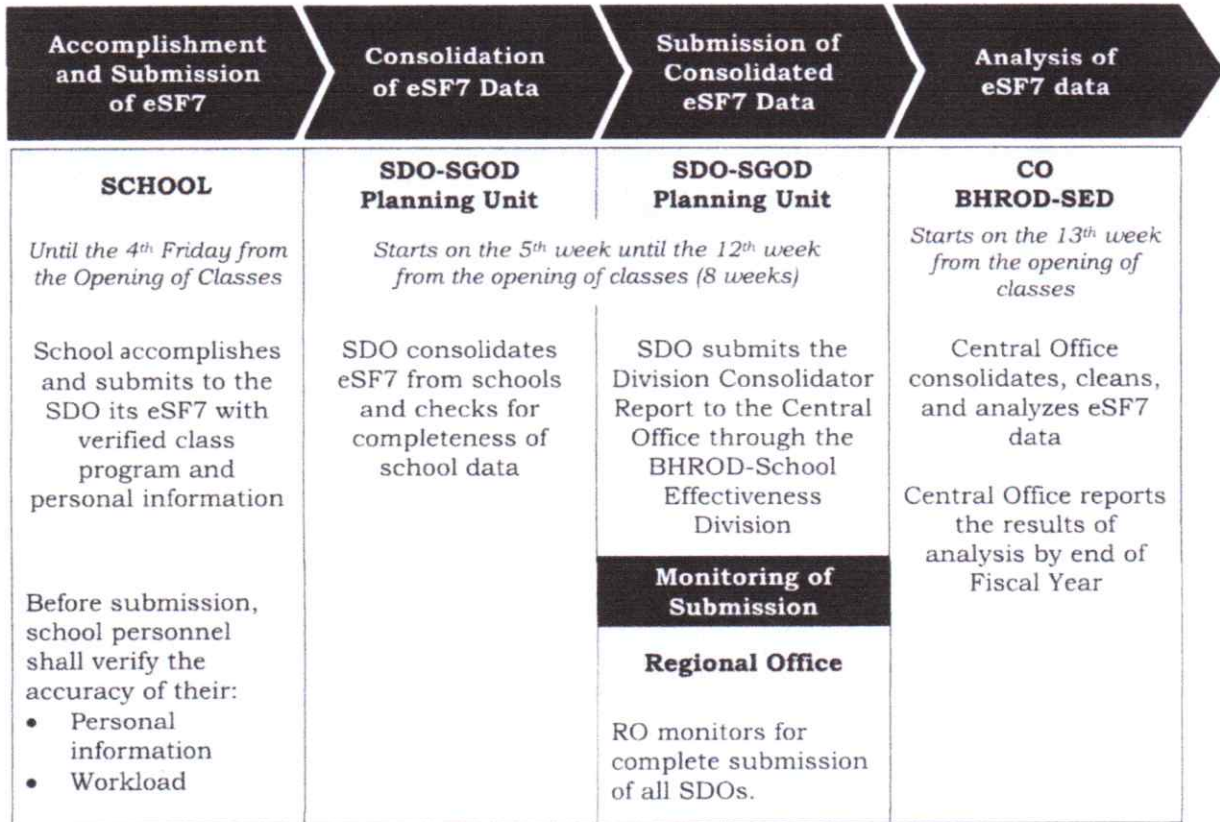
| Accomplishment and Submission of eSF7 | Consolidation of eSF7 Data | Submission of Consolidated eSF7 Data | Analysis of eSF7 data |
|---|---|---|---|
| **SCHOOL** | **SDO-SGOD Planning Unit** | **SDO-SGOD Planning Unit** | **CO BHROD-SED** |
| *Until the 4th Friday from the Opening of Classes* | *Starts on the 5th week until the 12th week from the opening of classes (8 weeks)* | | *Starts on the 13th week from the opening of classes* |
| School accomplishes and submits to the SDO its eSF7 with verified class program and personal information | SDO consolidates eSF7 from schools and checks for completeness of school data | SDO submits the Division Consolidator Report to the Central Office through the BHROD-School Effectiveness Division | Central Office consolidates, cleans, and analyzes eSF7 data |
| Before submission, school personnel shall verify the accuracy of their: • Personal information • Workload | | **Monitoring of Submission** **Regional Office** RO monitors for complete submission of all SDOs. | Central Office reports the results of analysis by end of Fiscal Year |